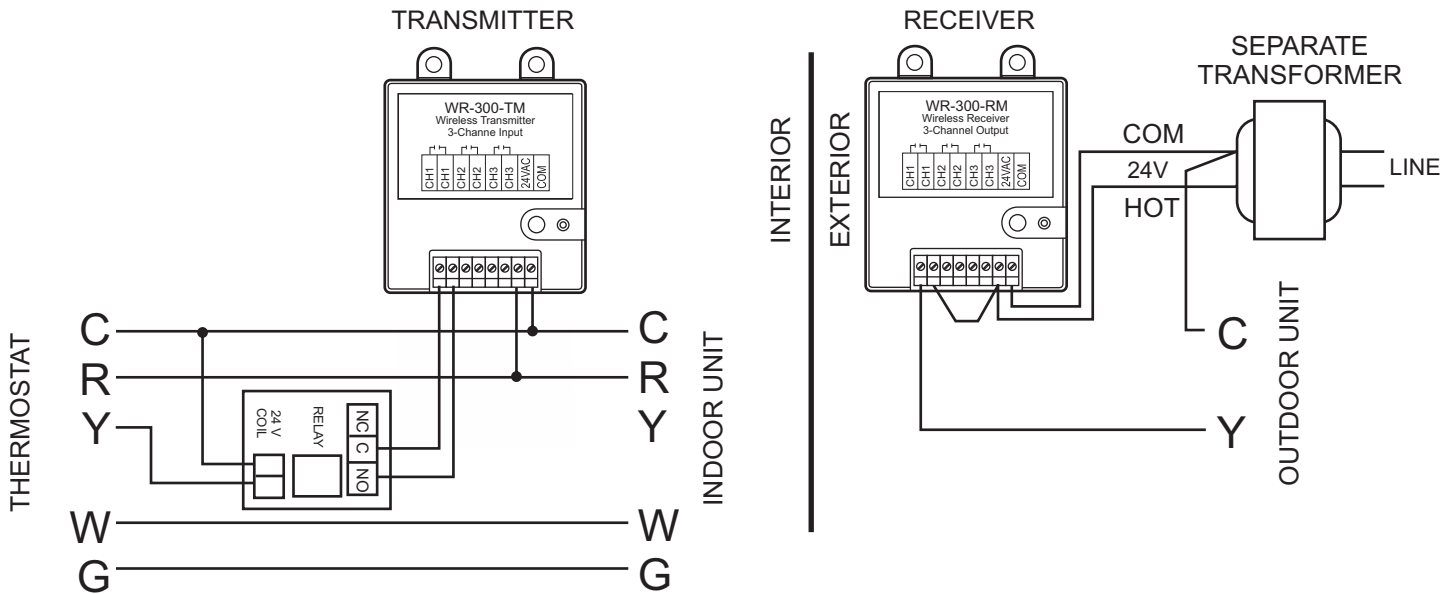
TRANSMITTER

WR-300-TM
Wireless Transmitter
3-Channe Input

CH1 CH1 CH2 CH2 CH3 CH3 24VAC COM

THERMOSTAT

C
R
Y
W
G

24 V COIL

RELAY

NC C NO

C
R
Y
W
G

INDOOR UNIT

INTERIOR

EXTERIOR

RECEIVER

WR-300-RM
Wireless Receiver
3-Channel Output

CH1 CH1 CH2 CH2 CH3 CH3 24VAC COM

SEPARATE TRANSFORMER

COM
24V
HOT

LINE

C

Y

OUTDOOR UNIT